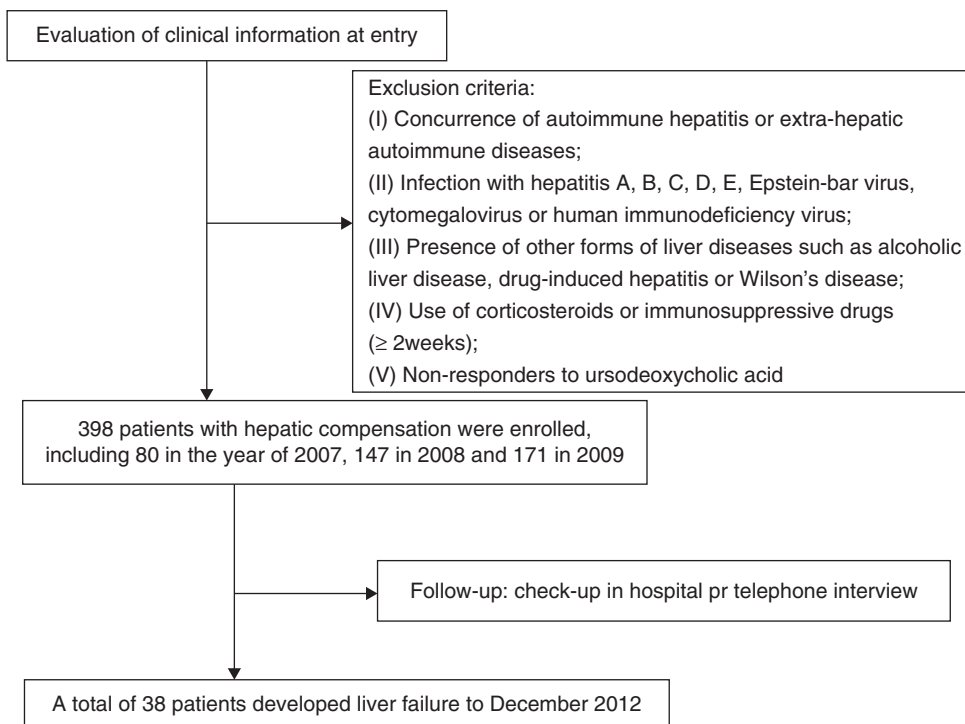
Evaluation of clinical information at entry

Exclusion criteria:
(I) Concurrence of autoimmune hepatitis or extra-hepatic autoimmune diseases;
(II) Infection with hepatitis A, B, C, D, E, Epstein-bar virus, cytomegalovirus or human immunodeficiency virus;
(III) Presence of other forms of liver diseases such as alcoholic liver disease, drug-induced hepatitis or Wilson's disease;
(IV) Use of corticosteroids or immunosuppressive drugs ($\geq$ 2weeks);
(V) Non-responders to ursodeoxycholic acid

398 patients with hepatic compensation were enrolled, including 80 in the year of 2007, 147 in 2008 and 171 in 2009

Follow-up: check-up in hospital pr telephone interview

A total of 38 patients developed liver failure to December 2012